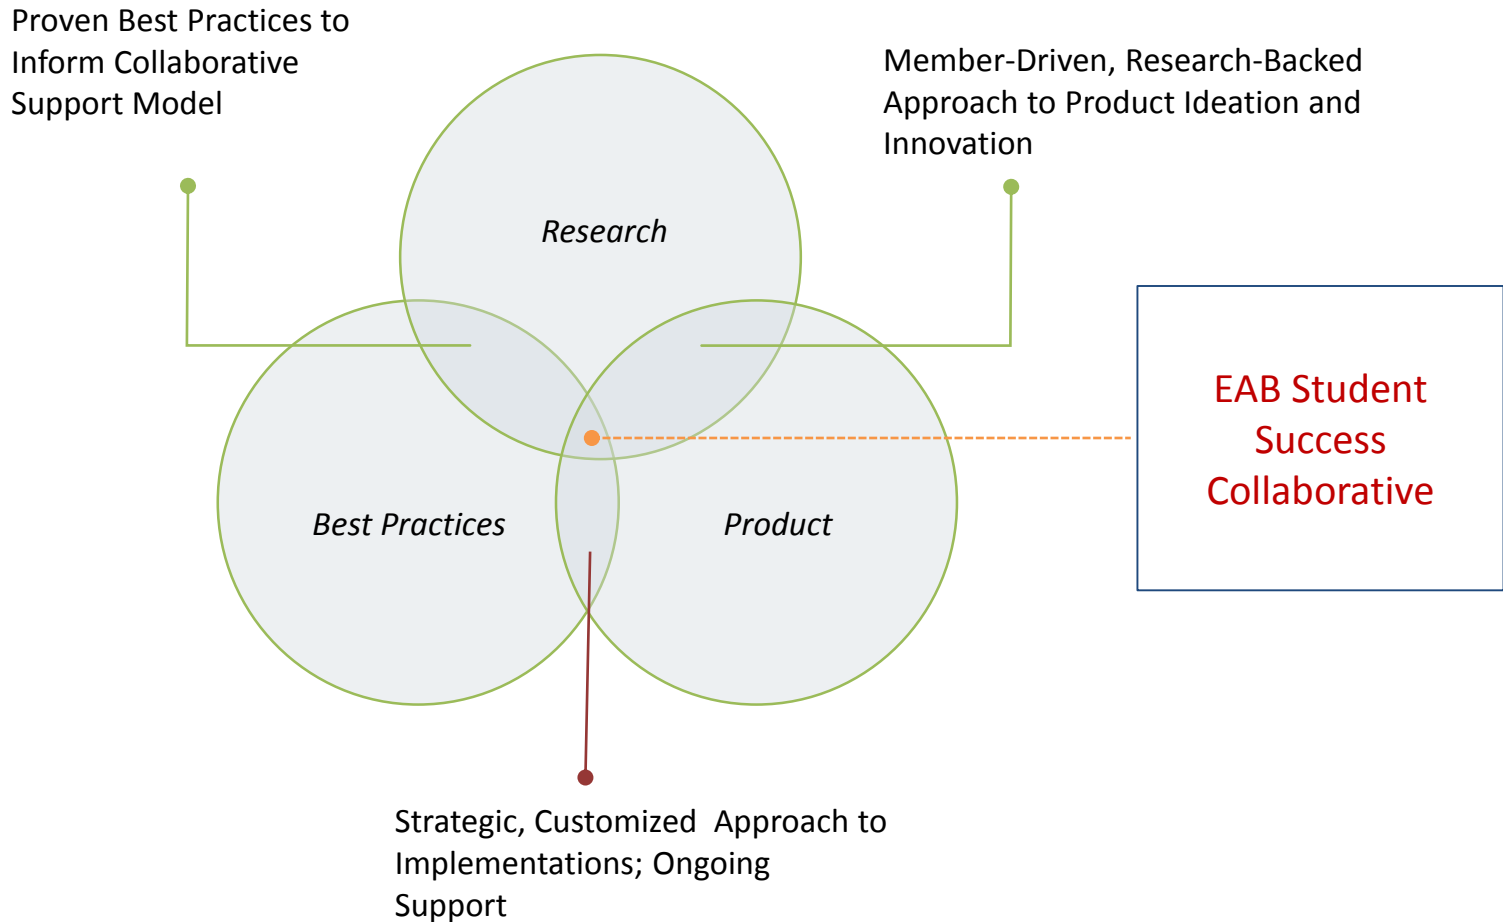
Proven Best Practices to Inform Collaborative Support Model

Member-Driven, Research-Backed Approach to Product Ideation and Innovation

Research

Best Practices

Product

EAB Student Success Collaborative

Strategic, Customized Approach to Implementations; Ongoing Support